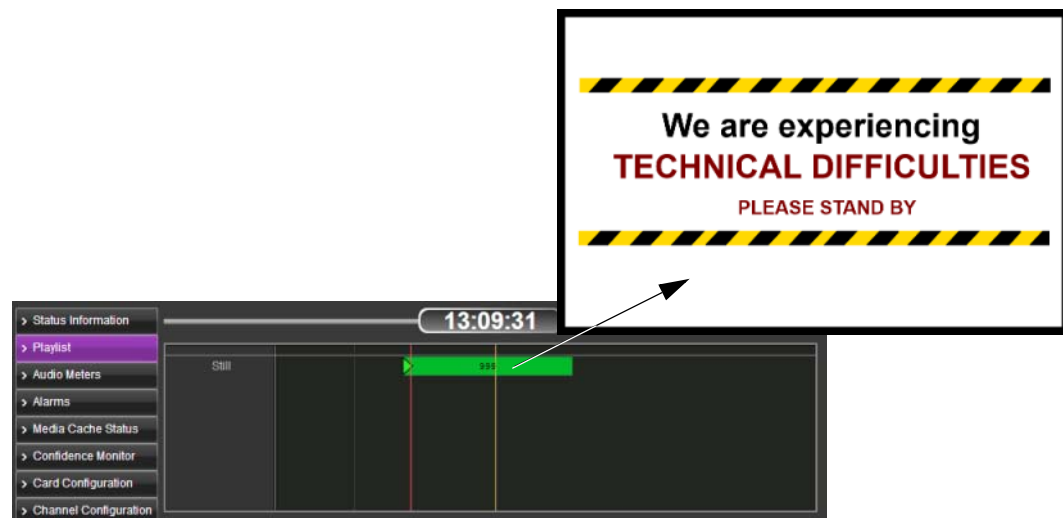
We are experiencing
TECHNICAL DIFFICULTIES
PLEASE STAND BY

Status Information
Playlist
Audio Meters
Alarms
Media Cache Status
Confidence Monitor
Card Configuration
Channel Configuration

13:09:31

Still

999